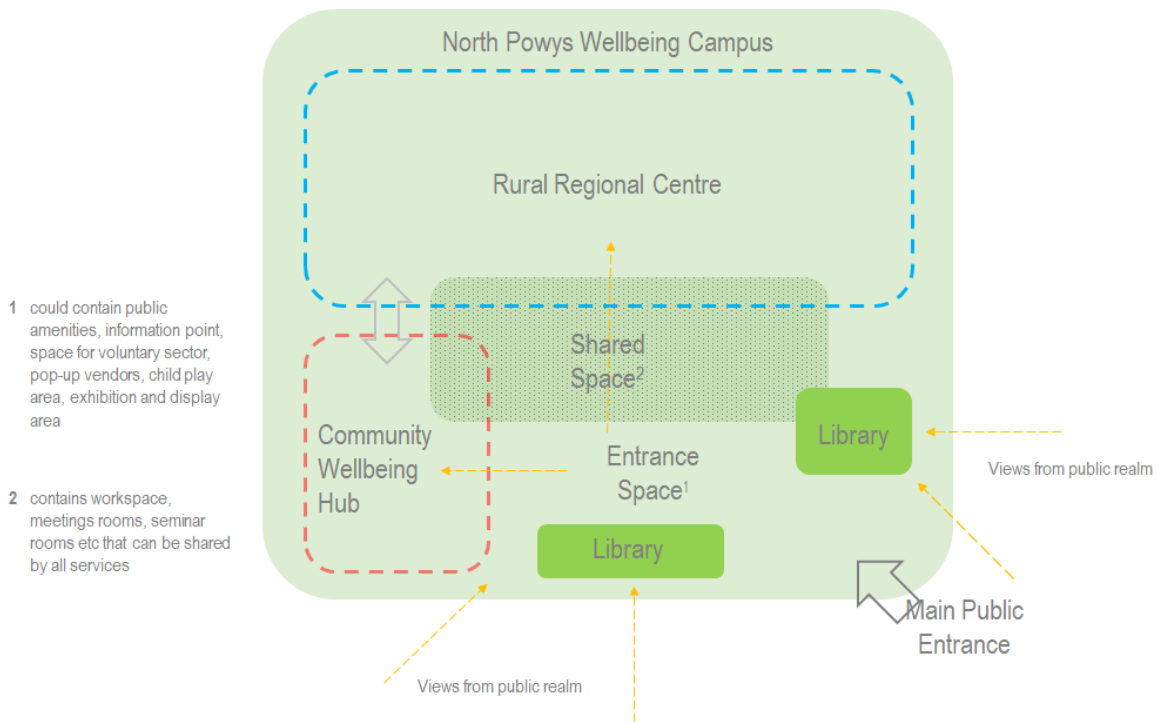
North Powys Wellbeing Campus

Rural Regional Centre

1 could contain public amenities, information point, space for voluntary sector, pop-up vendors, child play area, exhibition and display area

2 contains workspace, meetings rooms, seminar rooms etc that can be shared by all services

Shared Space$^2$

Library

Community Wellbeing Hub

Entrance Space$^1$

Views from public realm

Library

Main Public Entrance

Views from public realm